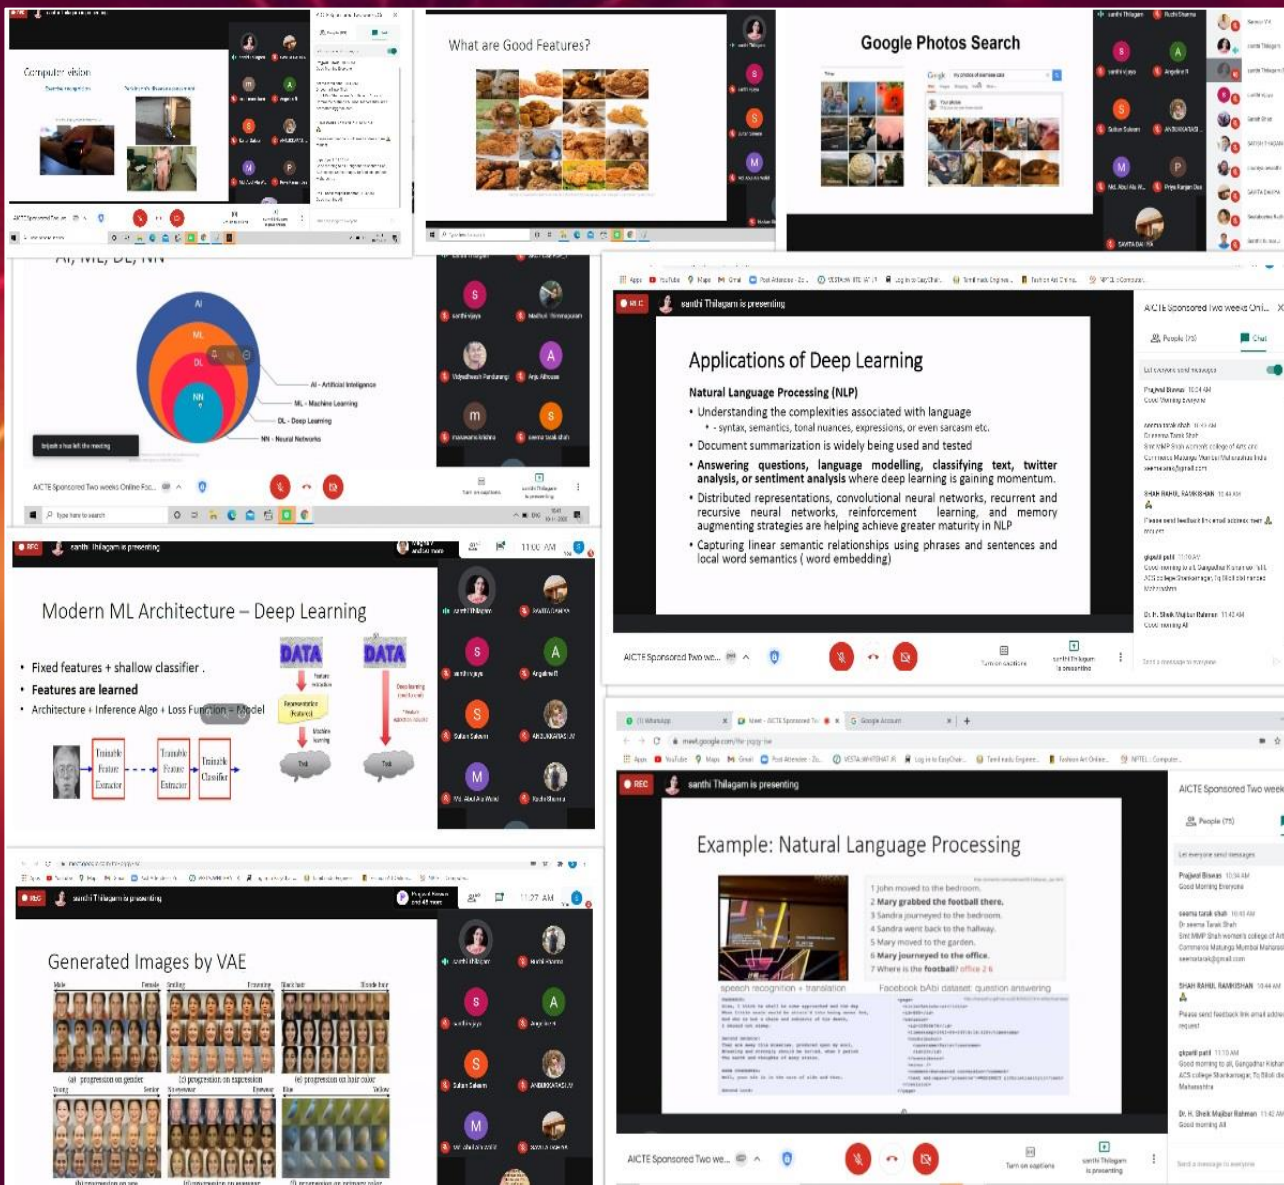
Computer vision

What are Good Features?

Google Photos Search

AI, ML, DL, NN

AI
ML
DL
NN

AI - Artificial Intelligence
ML - Machine Learning
DL - Deep Learning
NN - Neural Networks

AICTE Sponsored Two weeks Online Fac...

santhi Thilagam is presenting

Applications of Deep Learning

Natural Language Processing (NLP)

• Understanding the complexities associated with language
• - syntax, semantics, tonal nuances, expressions, or even sarcasm etc.
• Document summarization is widely being used and tested
• Answering questions, language modelling, classifying text, twitter analysis, or sentiment analysis where deep learning is gaining momentum.
• Distributed representations, convolutional neural networks, recurrent and recursive neural networks, reinforcement learning, and memory augmenting strategies are helping achieve greater maturity in NLP
• Capturing linear semantic relationships using phrases and sentences and local word semantics ( word embedding)

AICTE Sponsored Two we...

AICTE Sponsored Two weeks Onl...
People (75)
Chat

santhi Thilagam is presenting

11:00 AM

Modern ML Architecture – Deep Learning

• Fixed features + shallow classifier .
• Features are learned
• Architecture + Inference Algo + Loss Function = Model

DATA
DATA

Trainable Feature Extractor
Trainable Feature Extractor
Trainable Classifier

Example: Natural Language Processing

1 John moved to the bedroom.
2 Mary grabbed the football there.
3 Sandra journeyed to the bedroom.
4 Sandra went back to the hallway.
5 Mary moved to the garden.
6 Mary journeyed to the office.
7 Where is the football? office 2 6

speech recognition + translation
Facebook bAbI dataset: question answering

AICTE Sponsored Two we...

AICTE Sponsored Two week
People (75)

santhi Thilagam is presenting

11:27 AM

Generated Images by VAE

(a) progression on gender
(c) progression on expression
(e) progression on hair color
(b) progression on age
(d) progression on eyeglasses
(f) progression on primary color